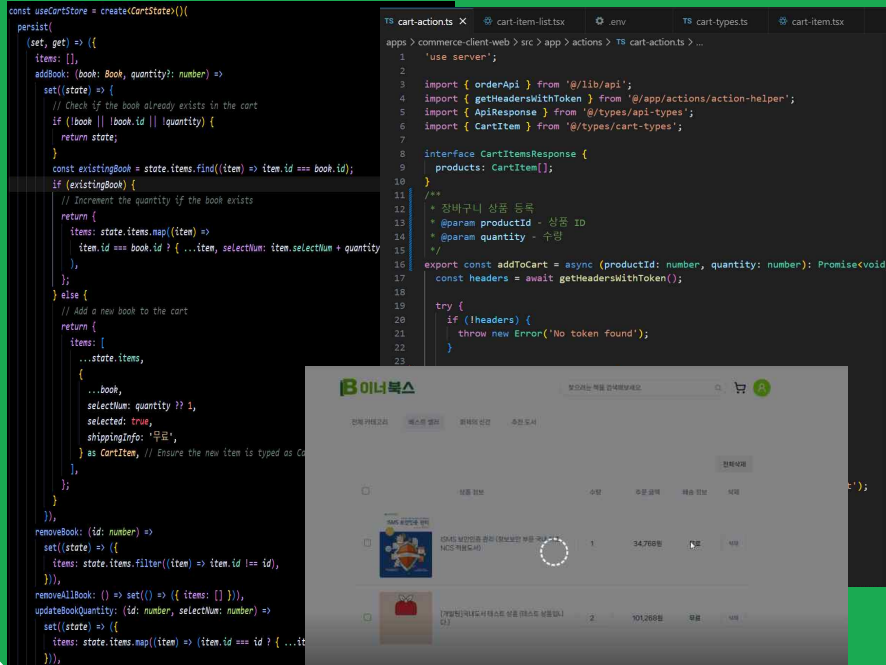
const useCartStore = create<CartState>()(
  persist(
    (set, get) => ({
      items: [],
      addBook: (book: Book, quantity?: number) =>
        set((state) => {
          // Check if the book already exists in the cart
          if (!book || !book.id || !quantity) {
            return state;
          }
          const existingBook = state.items.find((item) => item.id === book.id);
          if (existingBook) {
            // Increment the quantity if the book exists
            return {
              items: state.items.map((item) =>
                item.id === book.id ? { ...item, selectNum: item.selectNum + quantity
              ),
            };
          } else {
            // Add a new book to the cart
            return {
              items: [
                ...state.items,
                {
                  ...book,
                  selectNum: quantity ?? 1,
                  selected: true,
                  shippingInfo: '무료',
                } as CartItem, // Ensure the new item is typed as Ca
              ],
            };
          }
        }),
      removeBook: (id: number) =>
        set((state) => ({
          items: state.items.filter((item) => item.id !== id),
        })),
      removeAllBook: () => set(() => ({ items: [] })),
      updateBookQuantity: (id: number, selectNum: number) =>
        set((state) => ({
          items: state.items.map((item) => (item.id === id ? { ...it
        })),

cart-action.ts × | cart-item-list.tsx | .env | cart-types.ts | cart-item.tsx

apps > commerce-client-web > src > app > actions > cart-action.ts > ...

1 'use server';
2
3 import { orderApi } from '@/lib/api';
4 import { getHeadersWithToken } from '@/app/actions/action-helper';
5 import { ApiResponse } from '@/types/api-types';
6 import { CartItem } from '@/types/cart-types';
7
8 interface CartItemsResponse {
9   products: CartItem[];
10 }
11 /**
12  * 장바구니 상품 등록
13  * @param productId - 상품 ID
14  * @param quantity - 수량
15  */
16 export const addToCart = async (productId: number, quantity: number): Promise<void
17   const headers = await getHeadersWithToken();
18
19   try {
20     if (!headers) {
21       throw new Error('No token found');
22     }
23

이너북스
찾으시는 책을 검색해보세요
전체 카테고리 | 베스트 셀러 | 회원의 선정 | 추천 도서
전체삭제
상품 정보 | 수량 | 주문 금액 | 배송 정보 | 삭제
ISMS 보안인증 준비 [정보보안 부문 국내...] NCS 커플도서] | 1 | 34,768원 | 무료 | 삭제
[개발용]국내도서 테스트 상품 [테스트 상품입니다.] | 2 | 101,268원 | 무료 | 삭제
t');